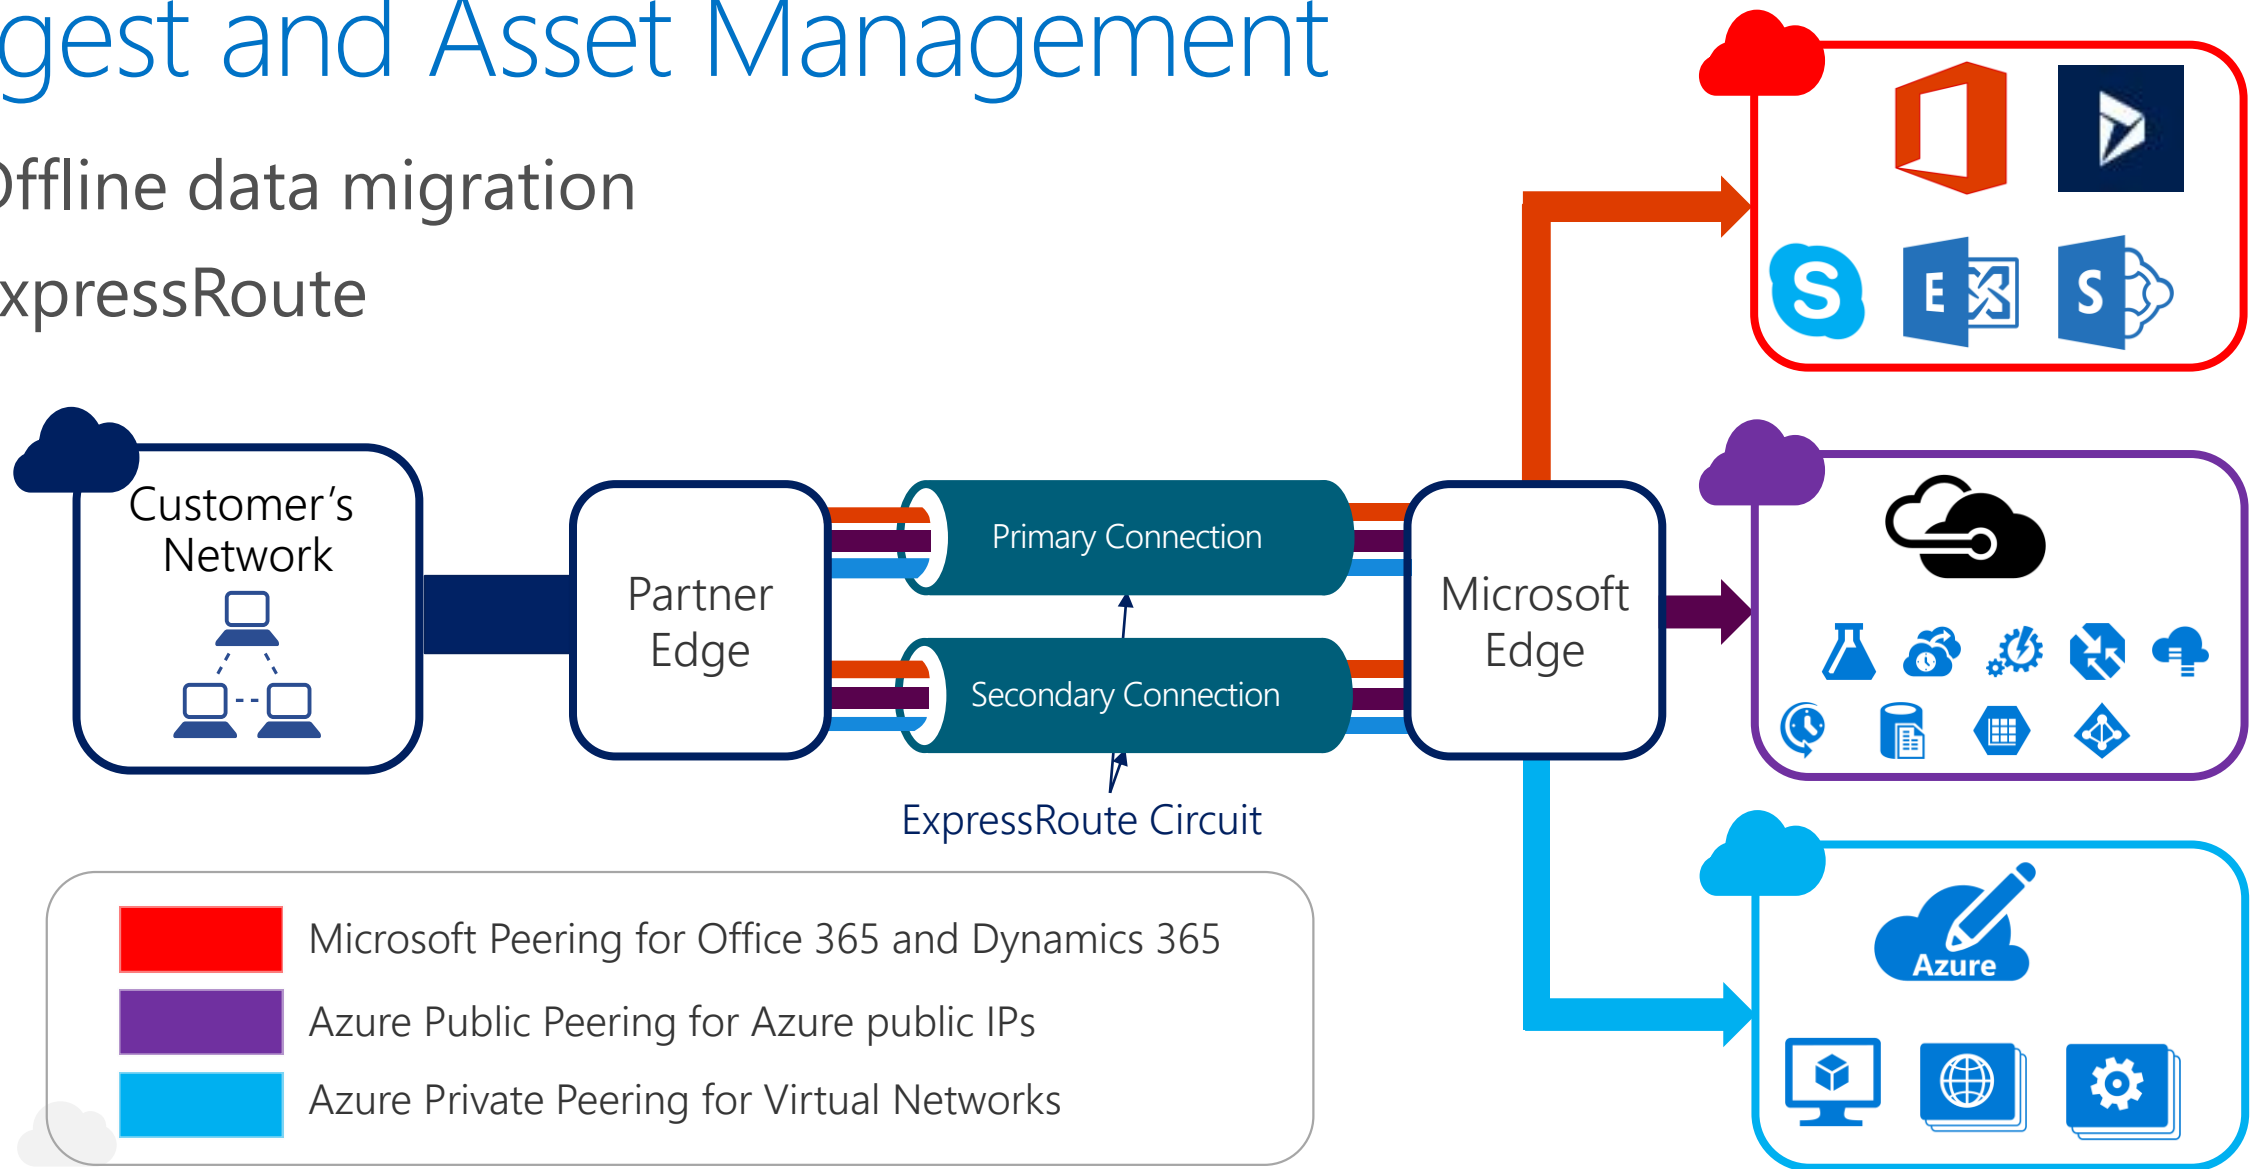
gest and Asset Management

ffline data migration

xpressRoute

Customer's Network

Partner Edge

Primary Connection

Secondary Connection

Microsoft Edge

ExpressRoute Circuit

E

S

Azure

Microsoft Peering for Office 365 and Dynamics 365

Azure Public Peering for Azure public IPs

Azure Private Peering for Virtual Networks